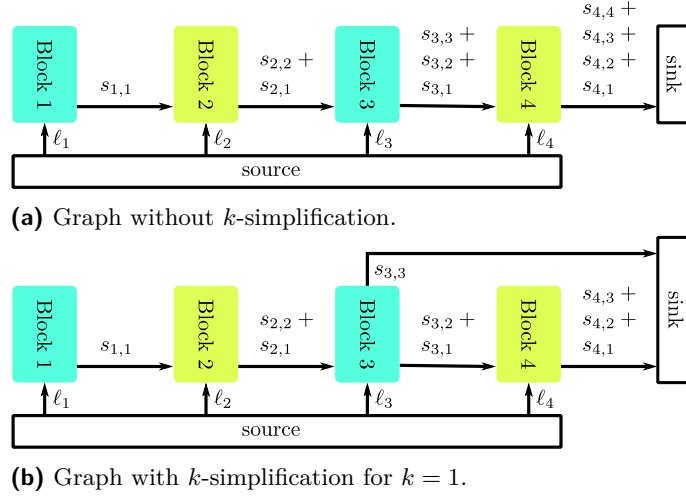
Block 1

$s_{1,1}$

Block 2

$s_{2,2}$ +
$s_{2,1}$

Block 3

$s_{3,3}$ +
$s_{3,2}$ +
$s_{3,1}$

Block 4

$s_{4,4}$ +
$s_{4,3}$ +
$s_{4,2}$ +
$s_{4,1}$

sink

$\ell_1$ $\ell_2$ $\ell_3$ $\ell_4$

source

**(a)** Graph without $k$-simplification.

$s_{3,3}$

Block 1

$s_{1,1}$

Block 2

$s_{2,2}$ +
$s_{2,1}$

Block 3

$s_{3,2}$ +
$s_{3,1}$

Block 4

$s_{4,3}$ +
$s_{4,2}$ +
$s_{4,1}$

sink

$\ell_1$ $\ell_2$ $\ell_3$ $\ell_4$

source

**(b)** Graph with $k$-simplification for $k = 1$.